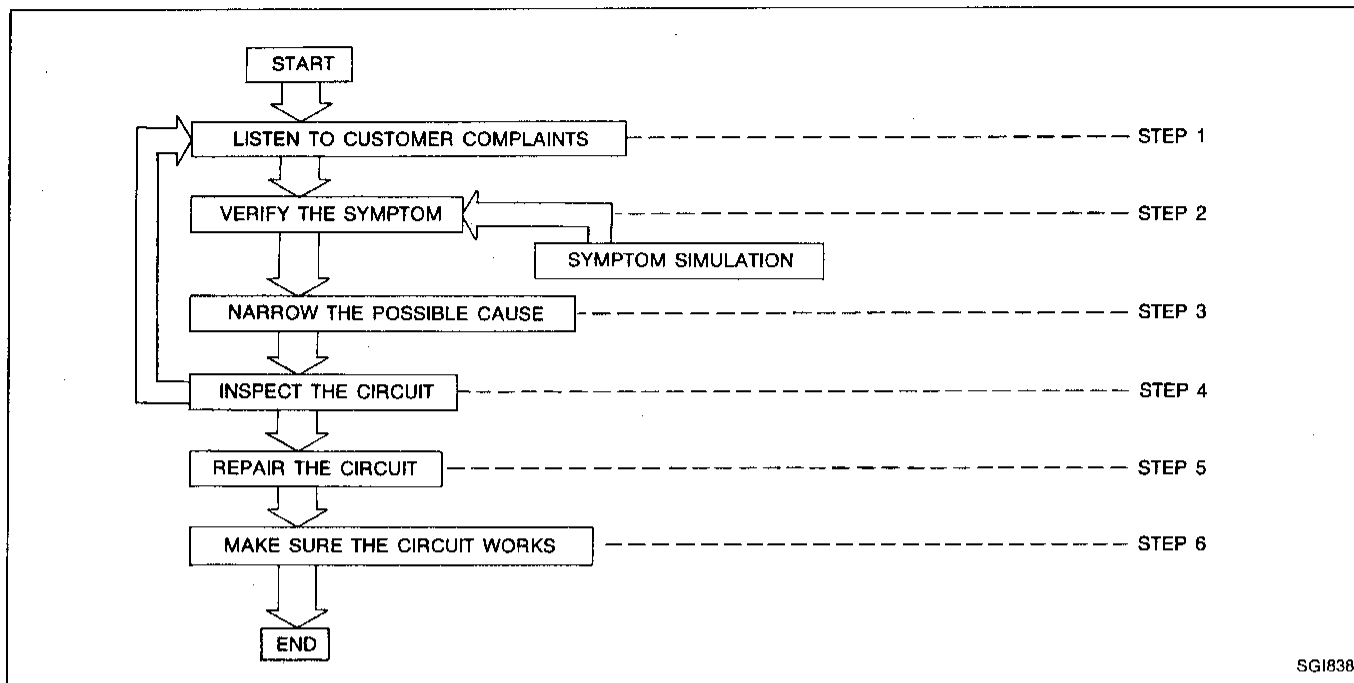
START

LISTEN TO CUSTOMER COMPLAINTS — STEP 1

VERIFY THE SYMPTOM — STEP 2

SYMPTOM SIMULATION

NARROW THE POSSIBLE CAUSE — STEP 3

INSPECT THE CIRCUIT — STEP 4

REPAIR THE CIRCUIT — STEP 5

MAKE SURE THE CIRCUIT WORKS — STEP 6

END

SGI838